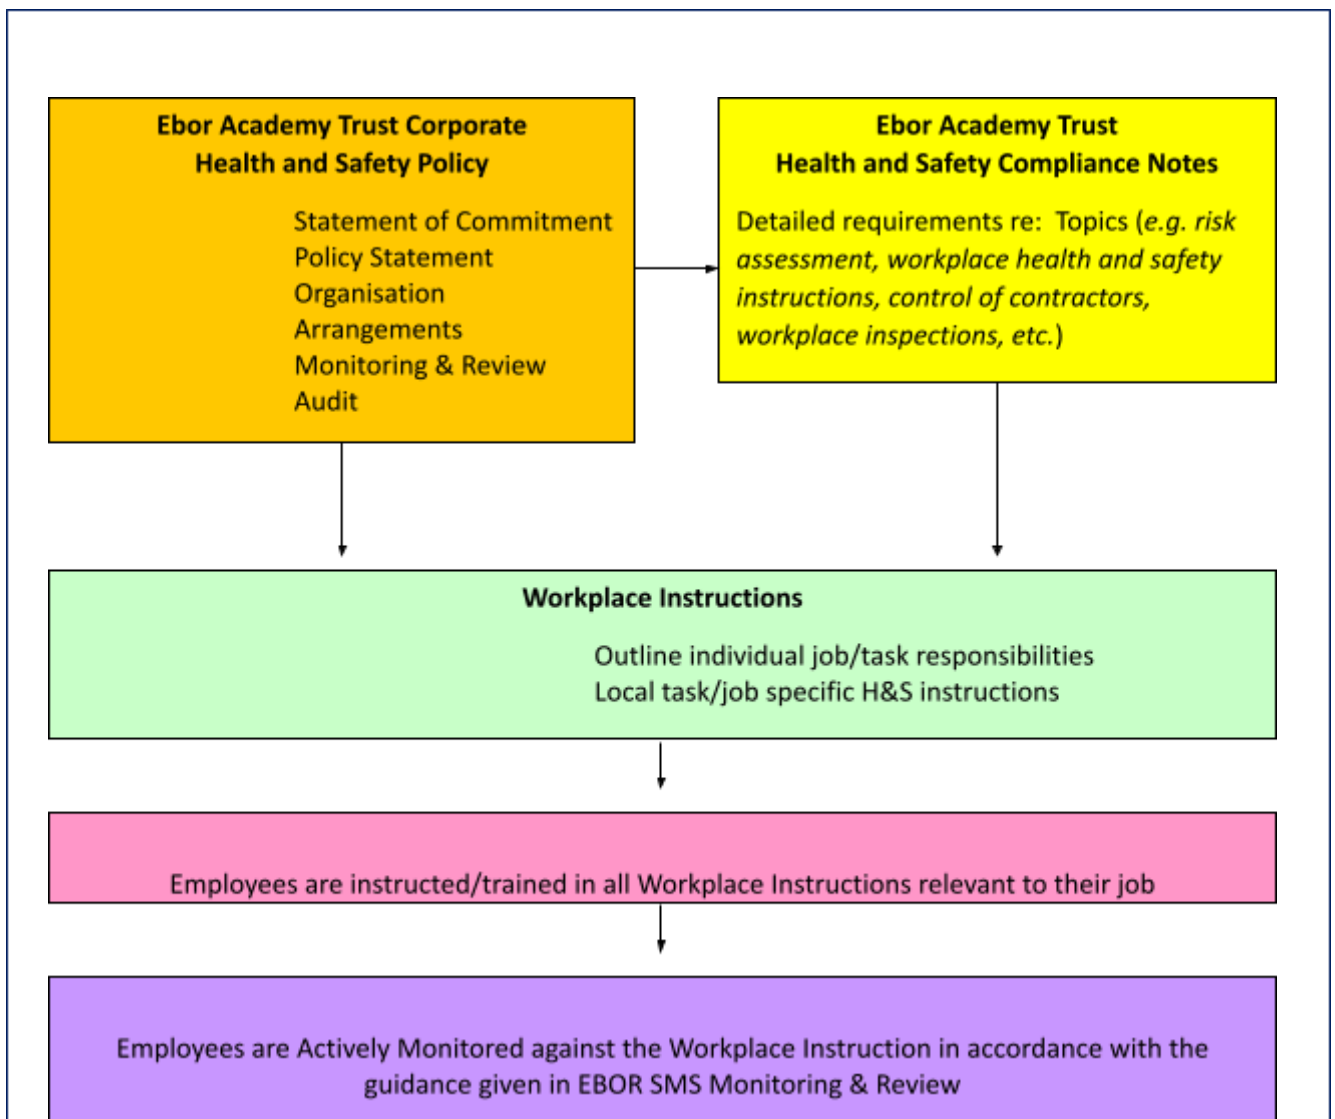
**Ebor Academy Trust Corporate Health and Safety Policy**

Statement of Commitment
Policy Statement
Organisation
Arrangements
Monitoring & Review
Audit

**Ebor Academy Trust Health and Safety Compliance Notes**

Detailed requirements re: Topics (*e.g. risk assessment, workplace health and safety instructions, control of contractors, workplace inspections, etc.*)

**Workplace Instructions**

Outline individual job/task responsibilities
Local task/job specific H&S instructions

Employees are instructed/trained in all Workplace Instructions relevant to their job

Employees are Actively Monitored against the Workplace Instruction in accordance with the guidance given in EBOR SMS Monitoring & Review